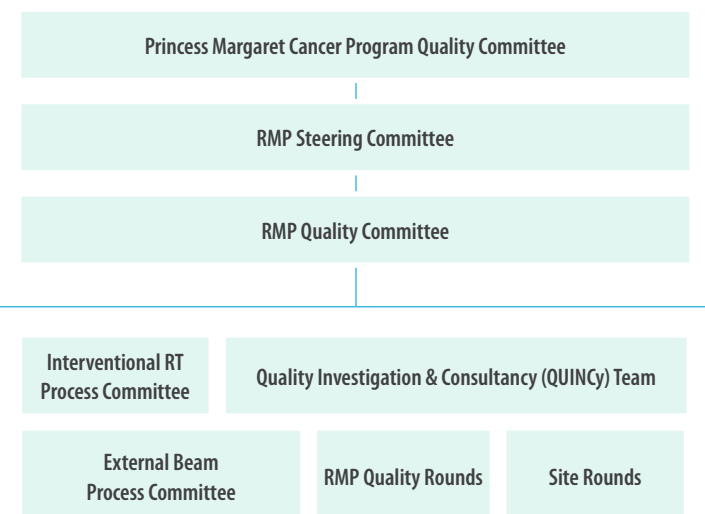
Princess Margaret Cancer Program Quality Committee

RMP Steering Committee

RMP Quality Committee

Interventional RT Process Committee

Quality Investigation & Consultancy (QUINCy) Team

External Beam Process Committee

RMP Quality Rounds

Site Rounds